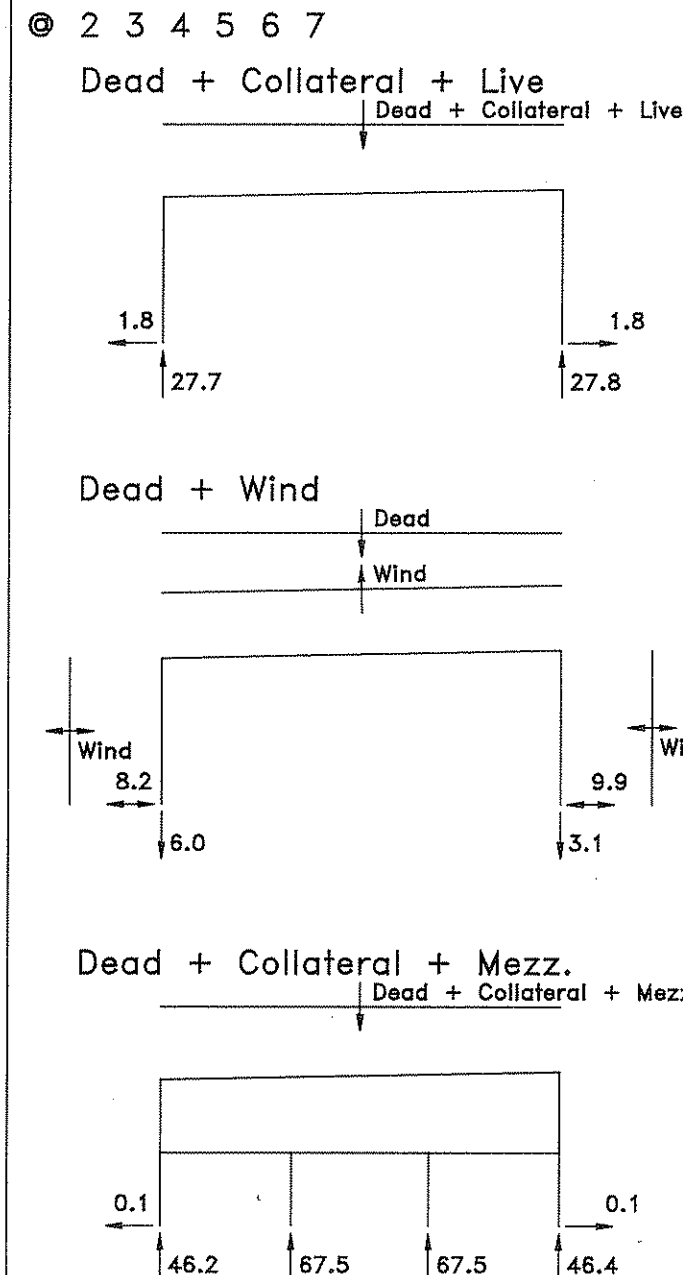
@ 2 3 4 5 6 7

Dead + Collateral + Live

Dead + Collateral + Live

1.8

1.8

27.7

27.8

Dead + Wind

Dead

Wind

Wind

Wi

8.2

9.9

6.0

3.1

Dead + Collateral + Mezz.

Dead + Collateral + Mez

0.1

0.1

46.2

67.5

67.5

46.4